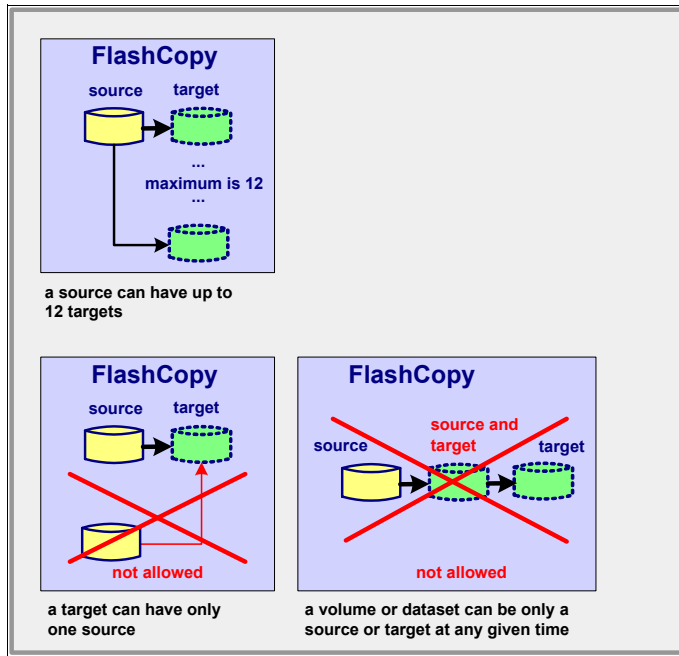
FlashCopy

source

target

...

maximum is 12

...

a source can have up to 12 targets

FlashCopy

source

target

not allowed

a target can have only one source

FlashCopy

source and target

source

target

not allowed

a volume or dataset can be only a source or target at any given time